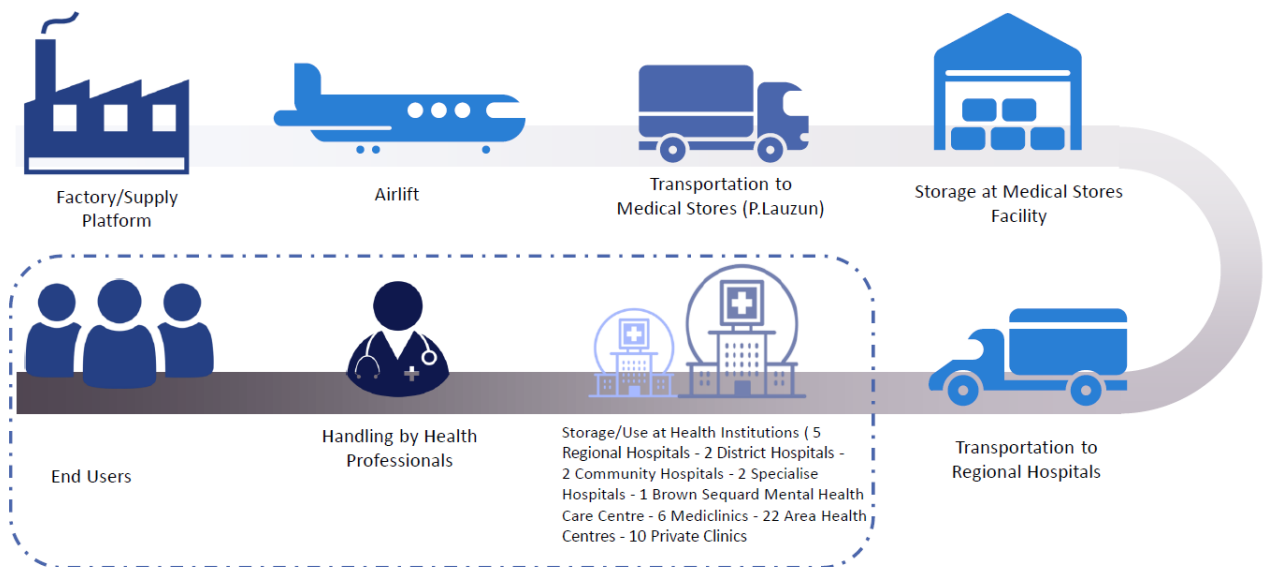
Factory/Supply Platform

Airlift

Transportation to Medical Stores (P.Lauzun)

Storage at Medical Stores Facility

End Users

Handling by Health Professionals

Storage/Use at Health Institutions ( 5 Regional Hospitals - 2 District Hospitals - 2 Community Hospitals - 2 Specialise Hospitals - 1 Brown Sequard Mental Health Care Centre - 6 Mediclinics - 22 Area Health Centres - 10 Private Clinics

Transportation to Regional Hospitals